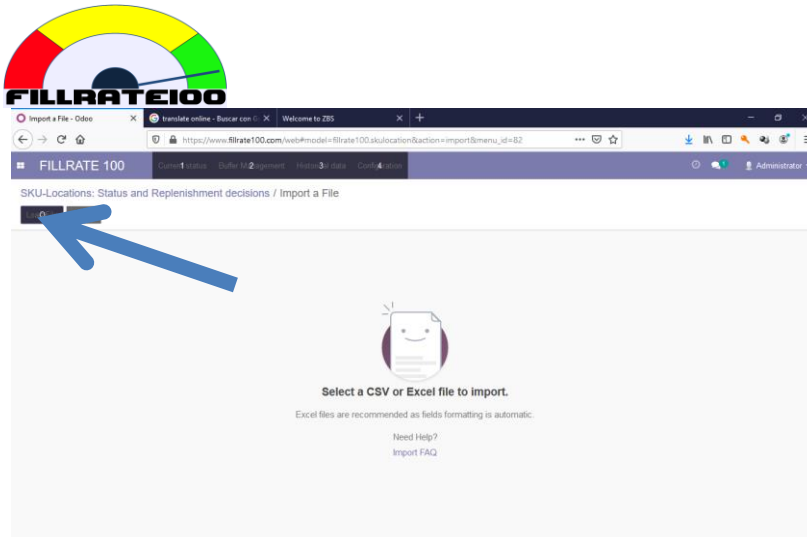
FILLRATE100

Import a File - Odoo
translate online - Buscar con G
Welcome to ZBS

https://www.fillrate100.com/web#model=fillrate100.skulocation&action=import&menu_id=82

FILLRATE 100
Current status 1 Buffer Management 2 Historical data 3 Configuration 4
Administrator

SKU-Locations: Status and Replenishment decisions / Import a File

Load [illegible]

Select a CSV or Excel file to import.

Excel files are recommended as fields formatting is automatic.

Need Help?
Import FAQ